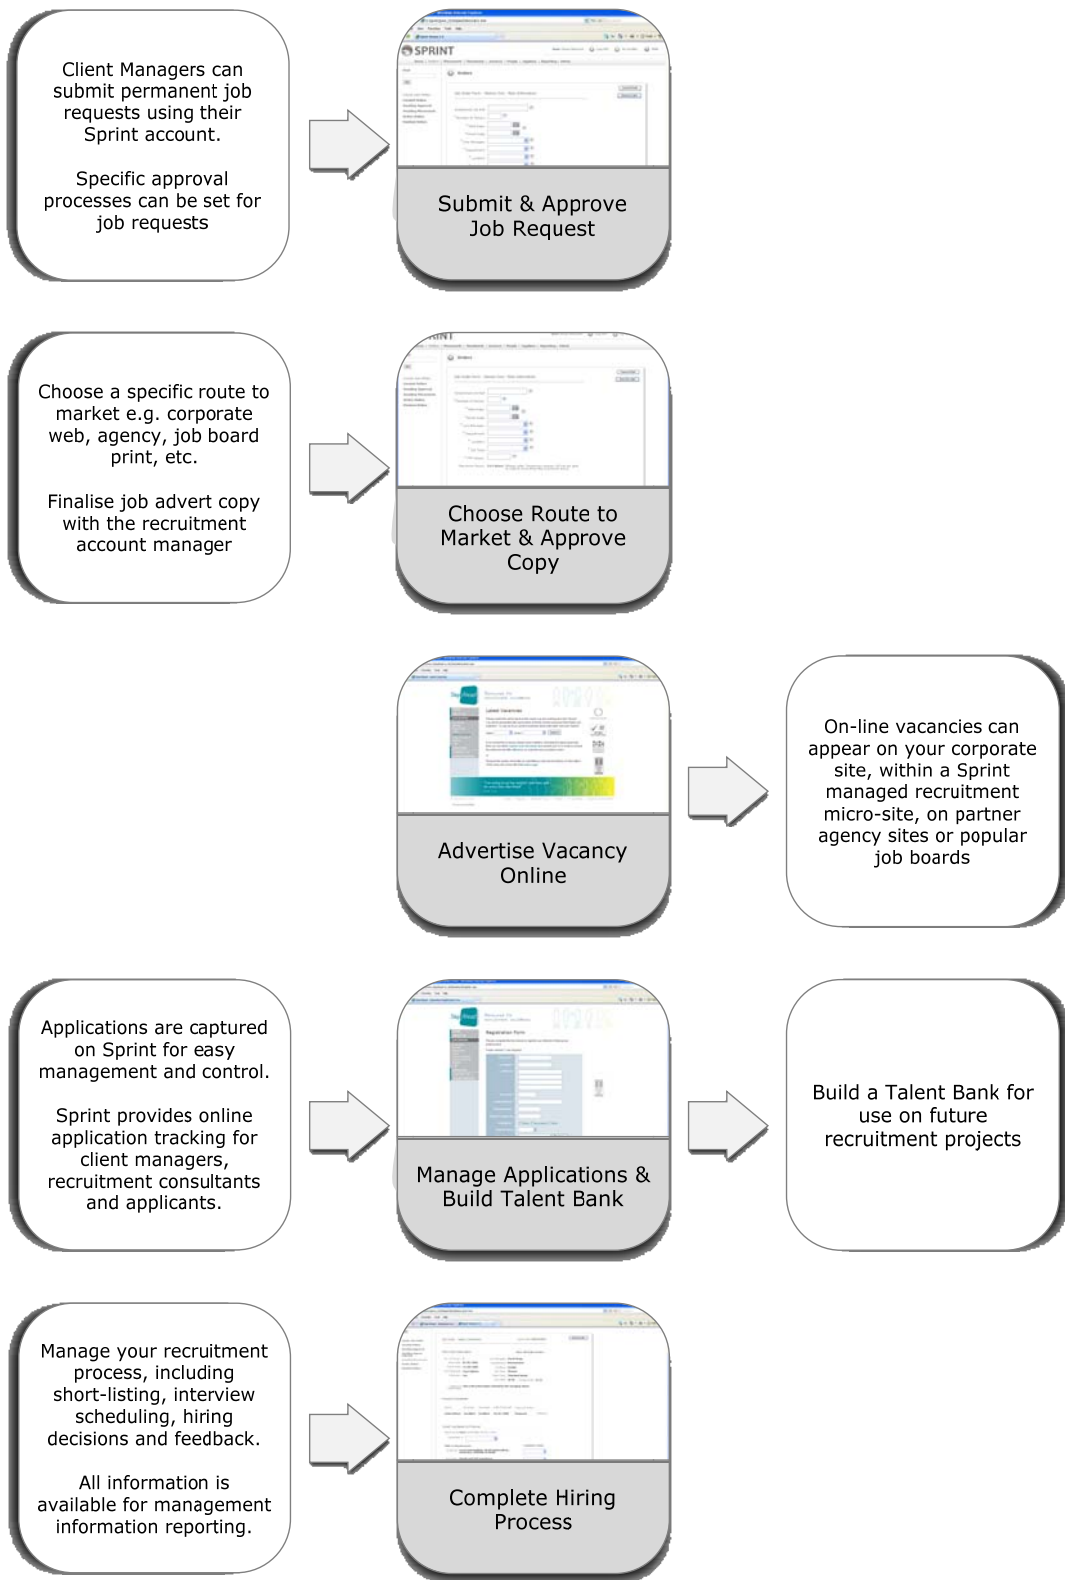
Client Managers can submit permanent job requests using their Sprint account.

Specific approval processes can be set for job requests

SPRINT

Submit & Approve Job Request

Choose a specific route to market e.g. corporate web, agency, job board print, etc.

Finalise job advert copy with the recruitment account manager

Choose Route to Market & Approve Copy

Advertise Vacancy Online

On-line vacancies can appear on your corporate site, within a Sprint managed recruitment micro-site, on partner agency sites or popular job boards

Applications are captured on Sprint for easy management and control.

Sprint provides online application tracking for client managers, recruitment consultants and applicants.

Manage Applications & Build Talent Bank

Build a Talent Bank for use on future recruitment projects

Manage your recruitment process, including short-listing, interview scheduling, hiring decisions and feedback.

All information is available for management information reporting.

Complete Hiring Process